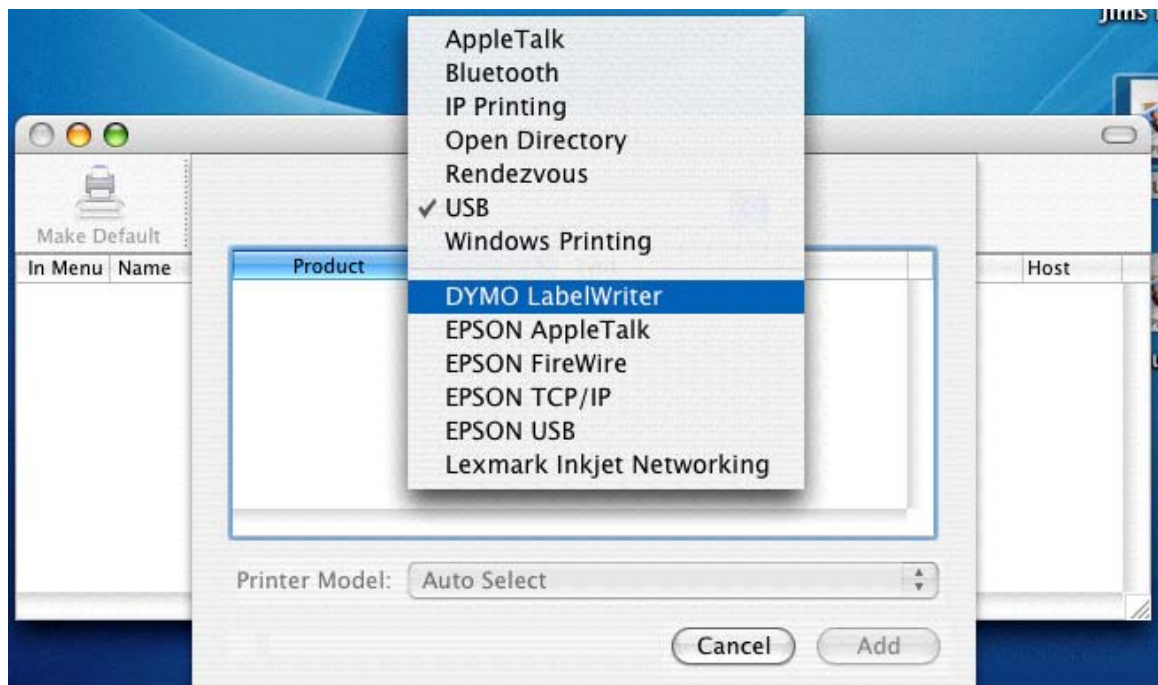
jims

AppleTalk
Bluetooth
IP Printing
Open Directory
Rendezvous
✓ USB
Windows Printing

DYMO LabelWriter
EPSON AppleTalk
EPSON FireWire
EPSON TCP/IP
EPSON USB
Lexmark Inkjet Networking

Make Default

In Menu | Name

Product

Host

Printer Model: Auto Select

Cancel

Add